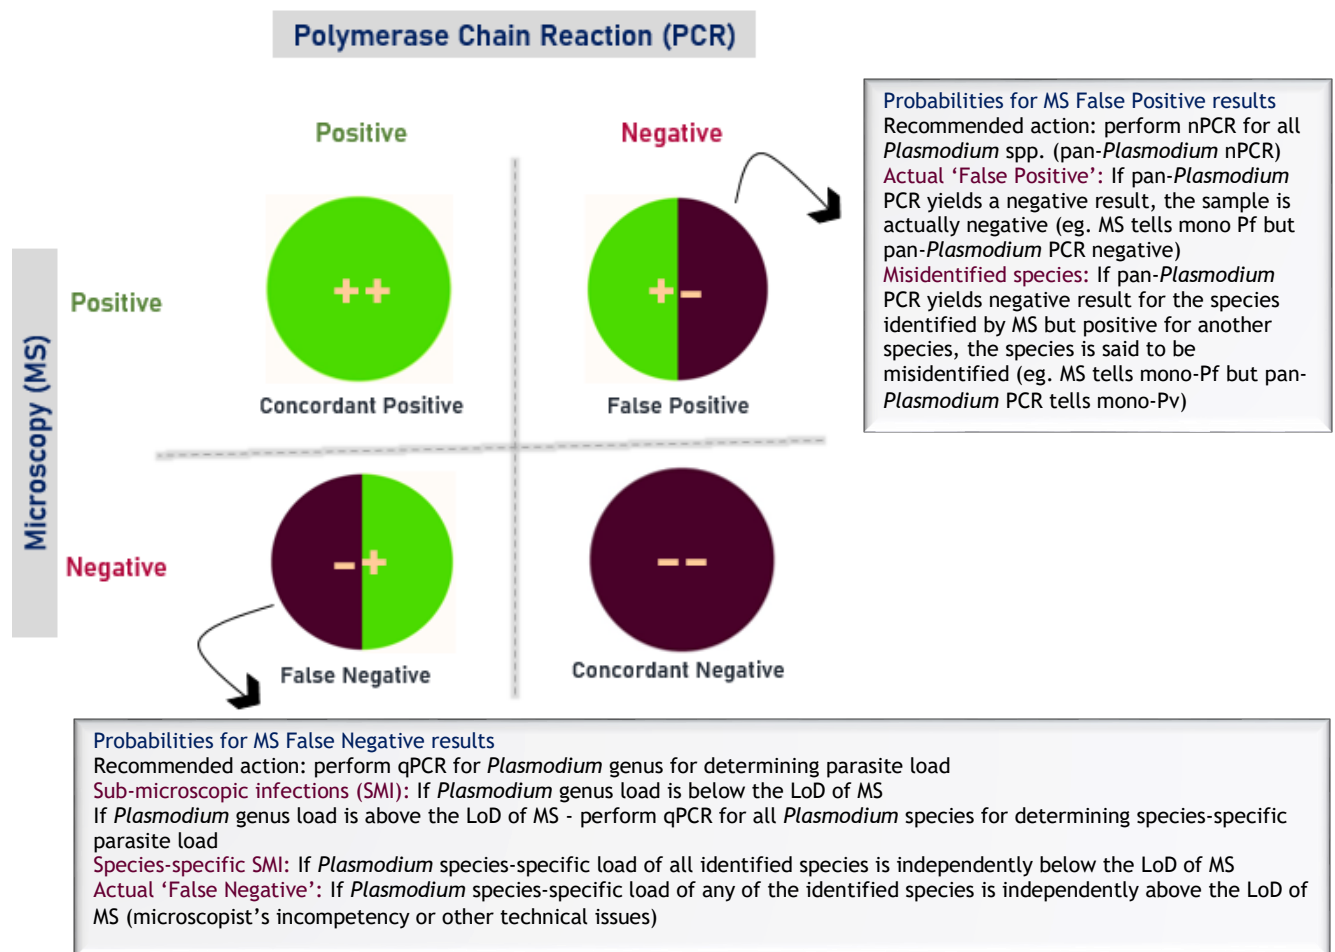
Polymerase Chain Reaction (PCR)

Positive

Negative

Microscopy (MS)

Positive

Negative

++

Concordant Positive

+−

False Positive

−+

False Negative

−−

Concordant Negative

Probabilities for MS False Positive results
Recommended action: perform nPCR for all *Plasmodium* spp. (pan-*Plasmodium* nPCR)
Actual 'False Positive': If pan-*Plasmodium* PCR yields a negative result, the sample is actually negative (eg. MS tells mono Pf but pan-*Plasmodium* PCR negative)
Misidentified species: If pan-*Plasmodium* PCR yields negative result for the species identified by MS but positive for another species, the species is said to be misidentified (eg. MS tells mono-Pf but pan-*Plasmodium* PCR tells mono-Pv)

Probabilities for MS False Negative results
Recommended action: perform qPCR for *Plasmodium* genus for determining parasite load
Sub-microscopic infections (SMI): If *Plasmodium* genus load is below the LoD of MS
If *Plasmodium* genus load is above the LoD of MS - perform qPCR for all *Plasmodium* species for determining species-specific parasite load
Species-specific SMI: If *Plasmodium* species-specific load of all identified species is independently below the LoD of MS
Actual 'False Negative': If *Plasmodium* species-specific load of any of the identified species is independently above the LoD of MS (microscopist's incompetency or other technical issues)